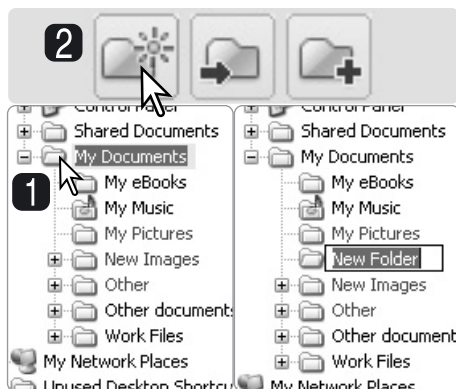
2

1

Control Panel
Shared Documents
My Documents
My eBooks
My Music
My Pictures
New Images
Other
Other documents
Work Files
My Network Places
Unused Desktop Shortcu

Control Panel
Shared Documents
My Documents
My eBooks
My Music
My Pictures
New Folder
New Images
Other
Other document
Work Files
My Network Places